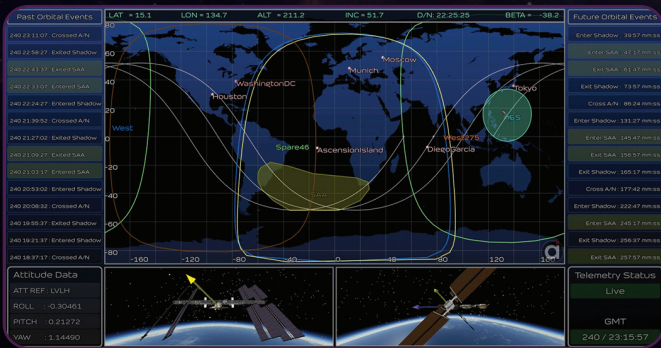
Past Orbital Events

240 22:11:07 : Crossed A/N

240 21:58:27 : Exited Shadow

240 21:43:17 : Exited SAA

240 21:33:07 : Entered SAA

240 21:24:27 : Entered Shadow

240 21:39:52 : Crossed A/N

240 21:27:02 : Exited Shadow

240 21:09:27 : Exited SAA

240 21:03:17 : Entered SAA

240 20:53:02 : Entered Shadow

240 20:08:32 : Crossed A/N

240 19:55:37 : Exited Shadow

240 19:21:37 : Entered Shadow

240 18:37:17 : Crossed A/N

LAT = 15.1 LON = 134.7 ALT = 211.2 INC = 51.7 D/N: 22:25:25 BETA = -38.2

80
60
40
20
0
-20
-40
-60
-80
-160 -120 -80 -40 0 40 80 120 160

West
Houston
WashingtonDC
Munich
Moscow
Tokyo
Spare46
AscensionIsland
DiegoGarcia
West275
E275
SAA

Future Orbital Events

Enter Shadow : 39:57 mm:ss

Enter SAA : 47:17 mm:ss

Exit SAA : 61:47 mm:ss

Exit Shadow : 73:57 mm:ss

Cross A/N : 86:24 mm:ss

Enter Shadow : 131:23 mm:ss

Enter SAA : 145:47 mm:ss

Exit SAA : 156:57 mm:ss

Exit Shadow : 165:17 mm:ss

Cross A/N : 177:42 mm:ss

Enter Shadow : 222:47 mm:ss

Enter SAA : 245:17 mm:ss

Exit SAA : 256:37 mm:ss

Exit Shadow : 261:32 mm:ss

Attitude Data

ATT REF : LVLH

ROLL : -0.30461

PITCH : 0.21272

YAW : 1.14490

Telemetry Status

Live

GMT

240 / 23:15:57